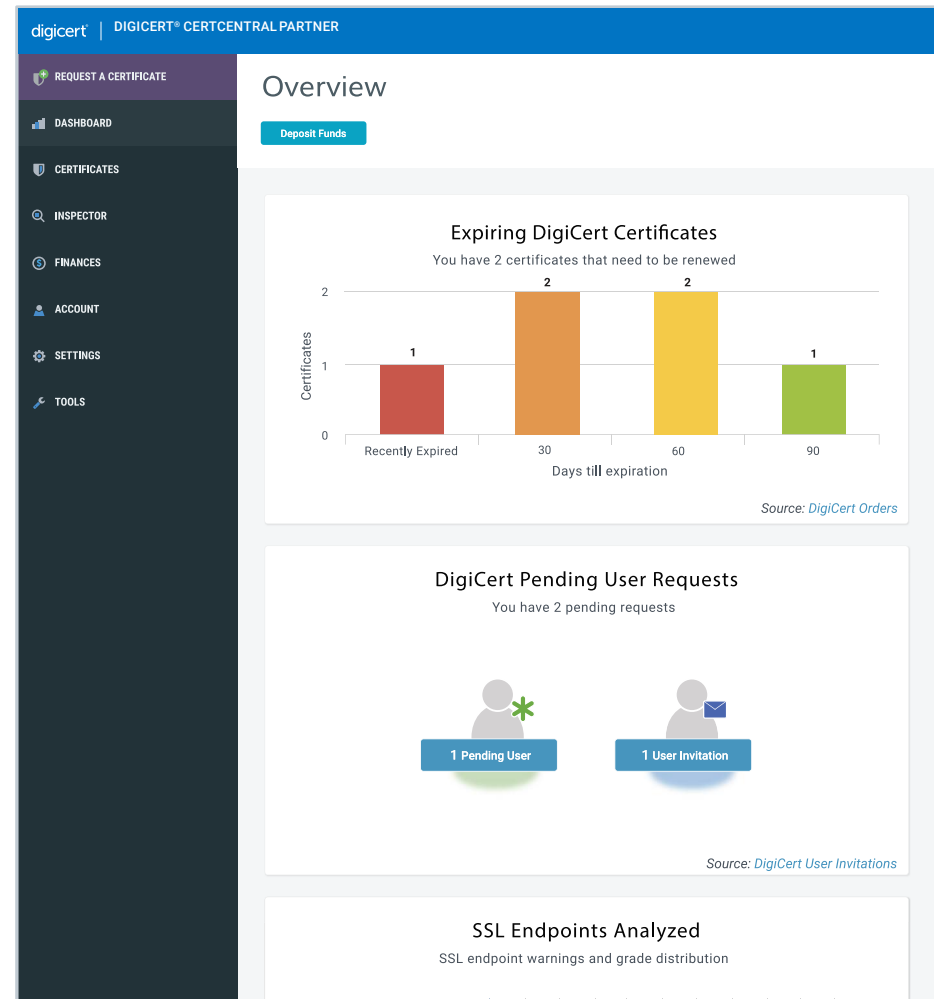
digicert | DIGICERT® CERTCENTRAL PARTNER

REQUEST A CERTIFICATE
DASHBOARD
CERTIFICATES
INSPECTOR
FINANCES
ACCOUNT
SETTINGS
TOOLS

Overview

Deposit Funds

Expiring DigiCert Certificates
You have 2 certificates that need to be renewed

| Days till expiration | Certificates |
|---|---|
| Recently Expired | 1 |
| 30 | 2 |
| 60 | 2 |
| 90 | 1 |

Certificates
2
1
0
Days till expiration

Source: DigiCert Orders

DigiCert Pending User Requests
You have 2 pending requests

1 Pending User
1 User Invitation

Source: DigiCert User Invitations

SSL Endpoints Analyzed
SSL endpoint warnings and grade distribution